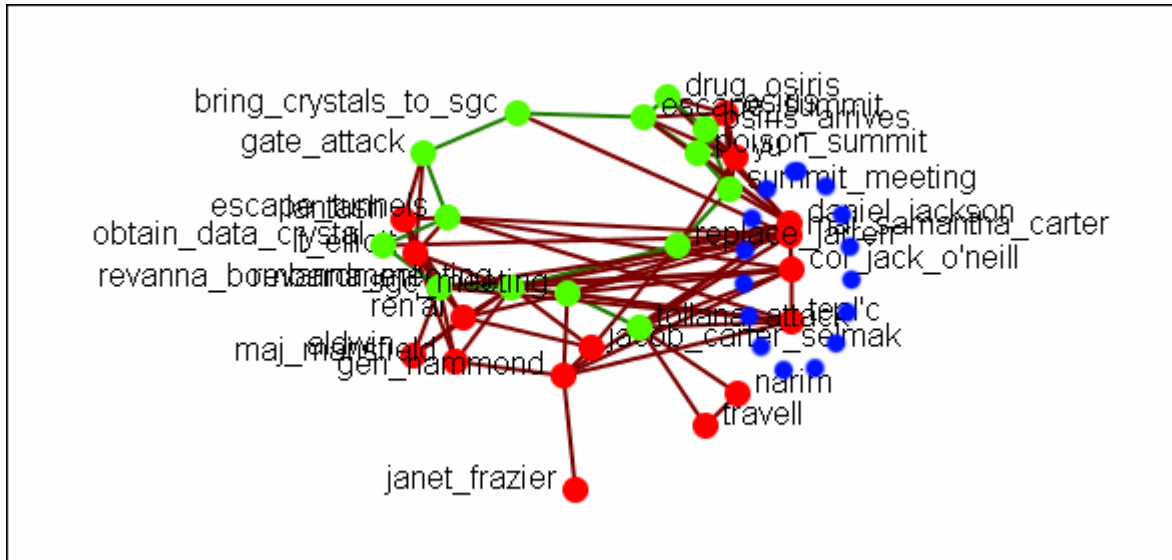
drug_osiris
bring_crystals_to_sgc
escape summit
osiris_arrives
gate_attack
poison_summit
yu
summit_meeting
escape_tunnels
pantash
daniel_jackson
obtain_data_crystal
ly_elliot
replace_jarren
samantha_carter
col_jack_o'neill
revanna_bombardment
rebel_sgc_meeting
ren'al
teal'c
tollana_attack
eldwin
maj_mansfield
jacob_carter_selmak
gen_hammond
narim
travell
janet_frazier